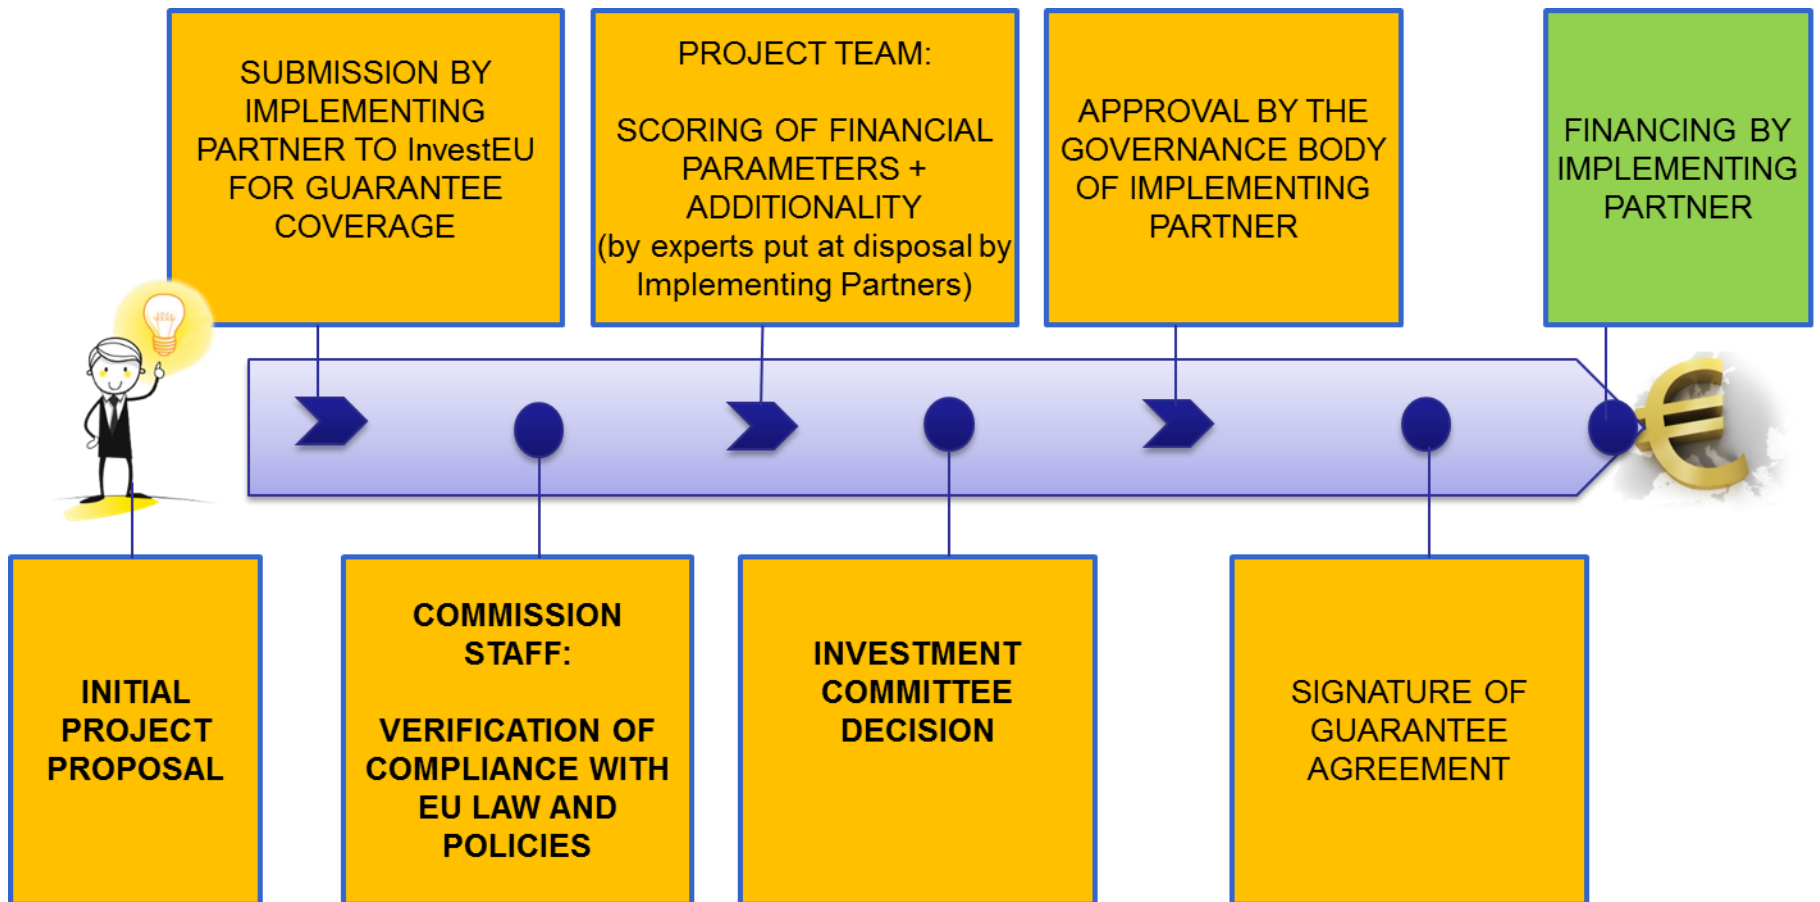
INITIAL PROJECT PROPOSAL

SUBMISSION BY IMPLEMENTING PARTNER TO InvestEU FOR GUARANTEE COVERAGE

COMMISSION STAFF:

VERIFICATION OF COMPLIANCE WITH EU LAW AND POLICIES

PROJECT TEAM:

SCORING OF FINANCIAL PARAMETERS + ADDITIONALITY (by experts put at disposal by Implementing Partners)

INVESTMENT COMMITTEE DECISION

APPROVAL BY THE GOVERNANCE BODY OF IMPLEMENTING PARTNER

SIGNATURE OF GUARANTEE AGREEMENT

FINANCING BY IMPLEMENTING PARTNER